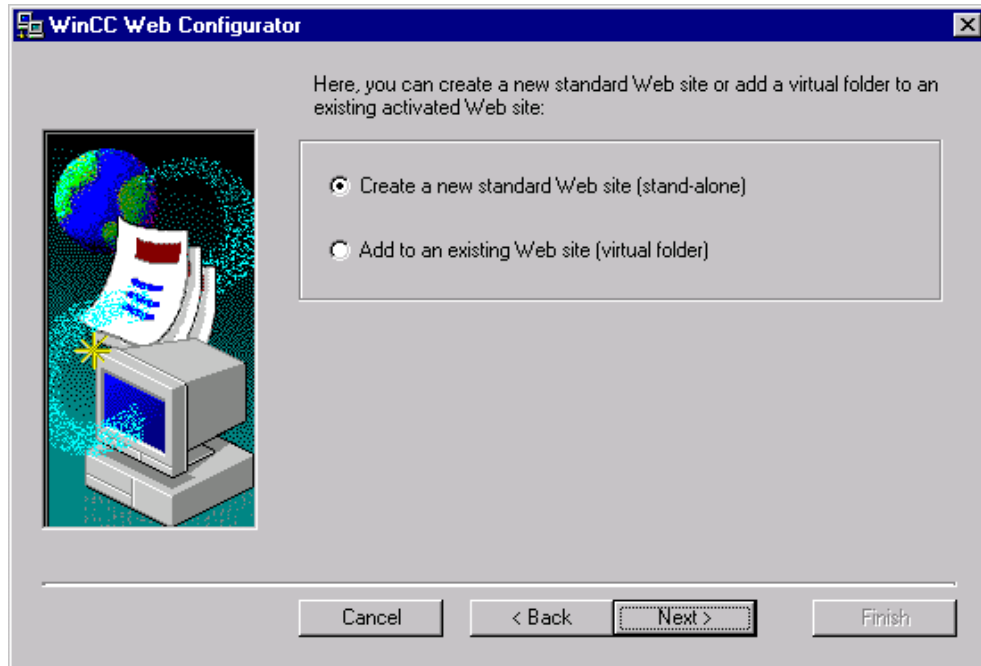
WinCC Web Configurator

Here, you can create a new standard Web site or add a virtual folder to an existing activated Web site:

Create a new standard Web site (stand-alone)

Add to an existing Web site (virtual folder)

Cancel
< Back
Next >
Finish